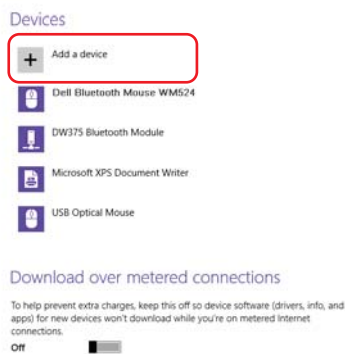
Devices

Add a device

Dell Bluetooth Mouse WM524

DW375 Bluetooth Module

Microsoft XPS Document Writer

USB Optical Mouse

Download over metered connections

To help prevent extra charges, keep this off so device software (drivers, info, and apps) for new devices won't download while you're on metered Internet connections.

Off